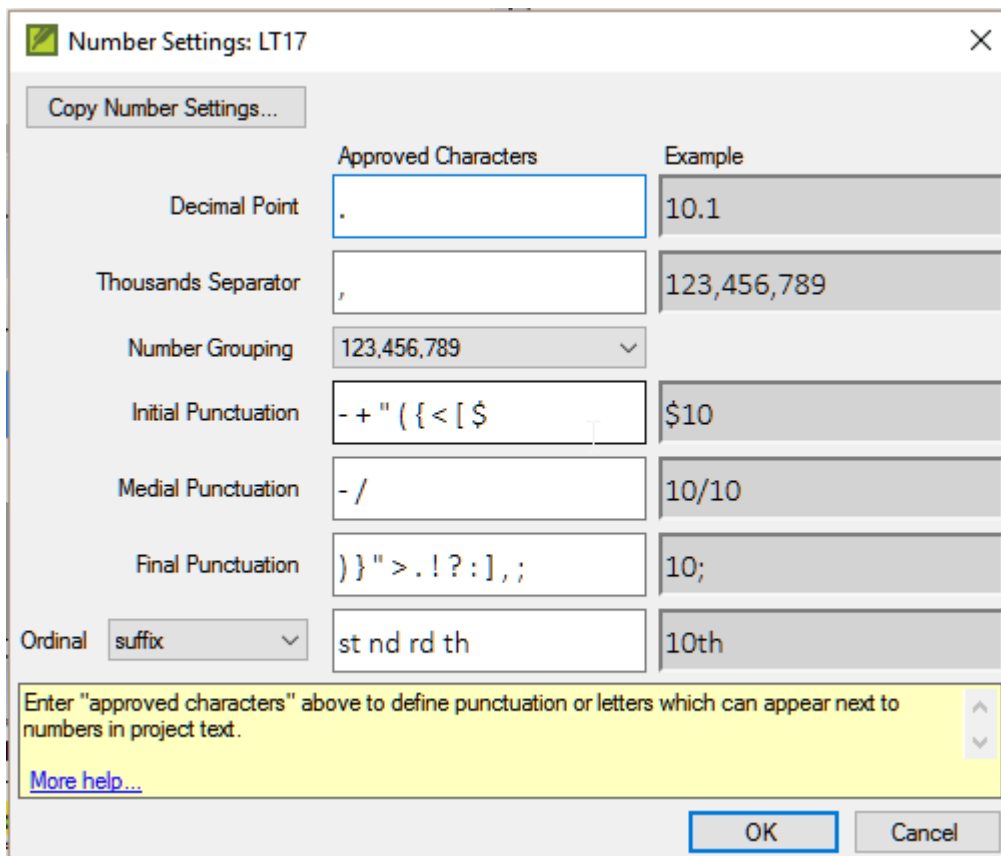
Number Settings: LT17

Copy Number Settings...

| | Approved Characters | Example |
|---|---|---|
| Decimal Point | . | 10.1 |
| Thousands Separator | , | 123,456,789 |
| Number Grouping | 123,456,789 | |
| Initial Punctuation | - + " ( { < [ $ | $10 |
| Medial Punctuation | - / | 10/10 |
| Final Punctuation | ) } " > . ! ? : ] , ; | 10; |
| Ordinal suffix | st nd rd th | 10th |

Enter "approved characters" above to define punctuation or letters which can appear next to numbers in project text.

More help...

OK Cancel